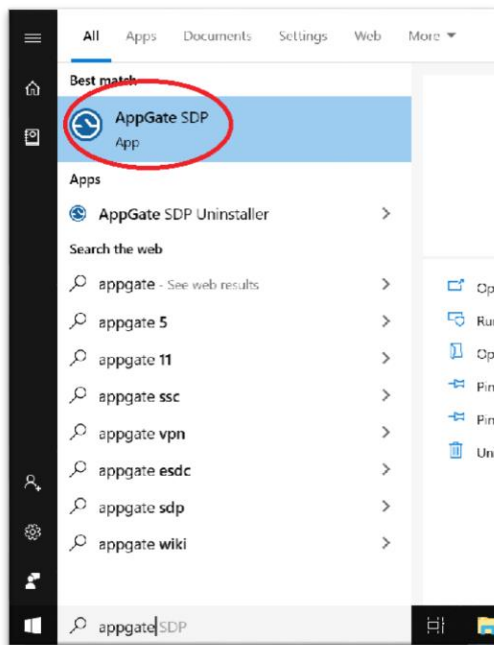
All Apps Documents Settings Web More ▾

Best match

AppGate SDP
App

Apps

AppGate SDP Uninstaller >

Search the web

appgate - See web results >

appgate 5 >

appgate 11 >

appgate ssc >

appgate vpn >

appgate esdc >

appgate sdp >

appgate wiki >

Op

Ru

Op

Pin

Pin

Un

appgate SDP